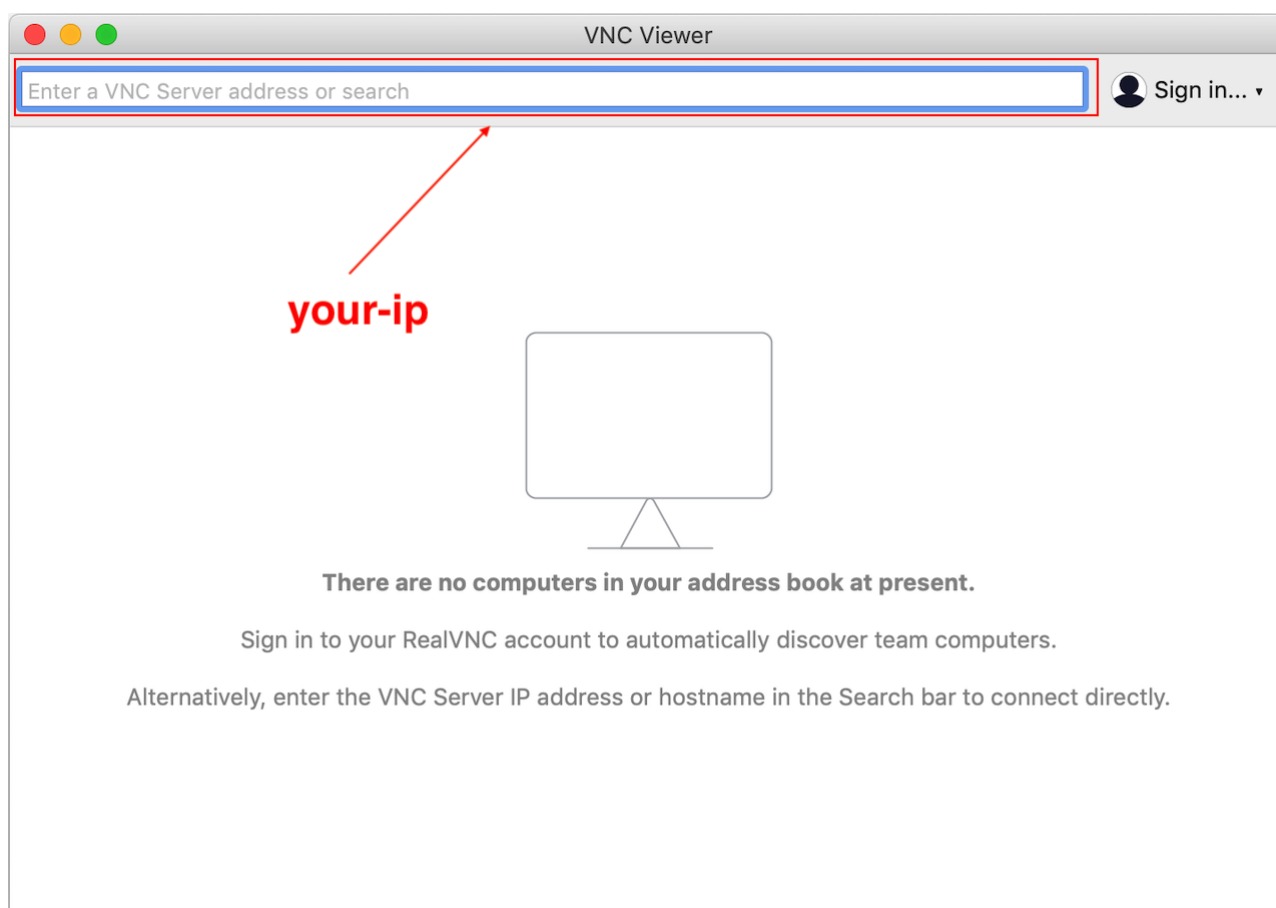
VNC Viewer

Enter a VNC Server address or search

Sign in...

your-ip

There are no computers in your address book at present.

Sign in to your RealVNC account to automatically discover team computers.

Alternatively, enter the VNC Server IP address or hostname in the Search bar to connect directly.